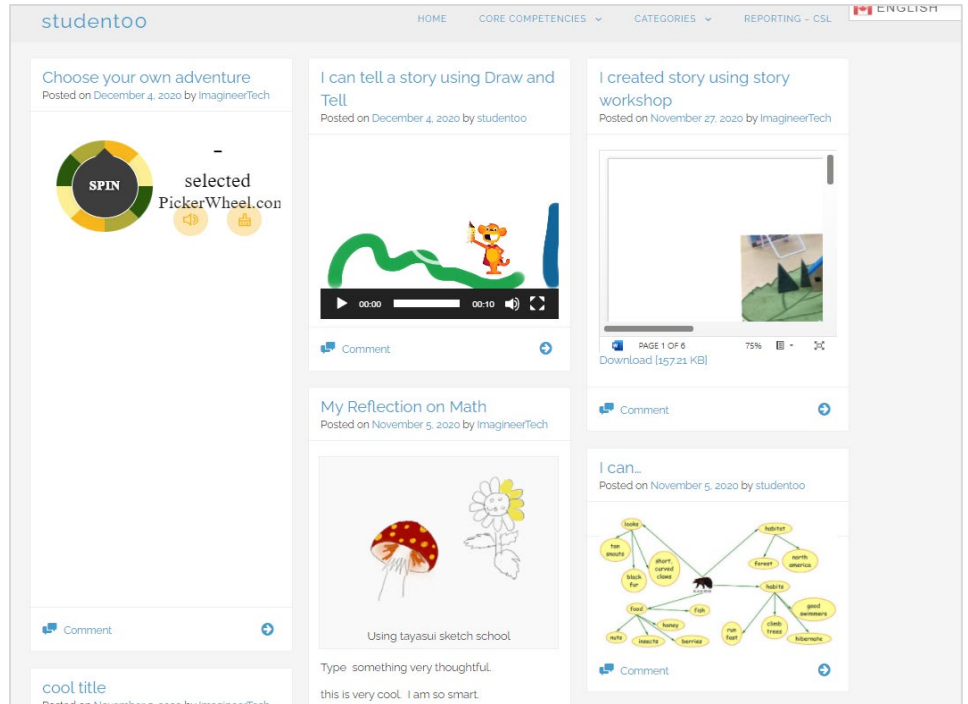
studentoo

HOME CORE COMPETENCIES CATEGORIES REPORTING – CSL ENGLISH

Choose your own adventure
Posted on December 4, 2020 by ImagineerTech

SPIN

-
selected
PickerWheel.con

Comment

cool title
Posted on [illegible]

I can tell a story using Draw and Tell
Posted on December 4, 2020 by studentoo

00:00 00:10

Comment

My Reflection on Math
Posted on November 5, 2020 by ImagineerTech

Using tayasui sketch school

Type something very thoughtful.

this is very cool. I am so smart.

I created story using story workshop
Posted on November 27, 2020 by ImagineerTech

PAGE 1 OF 6 75%

Download [157.21 KB]

Comment

I can…
Posted on November 5, 2020 by studentoo

looks
tan snouts
short curved claws
black fur
habitat
forest
north america
habits
good swimmers
climb trees
run fast
hibernate
food
fish
honey
nuts
insects
berries

Comment